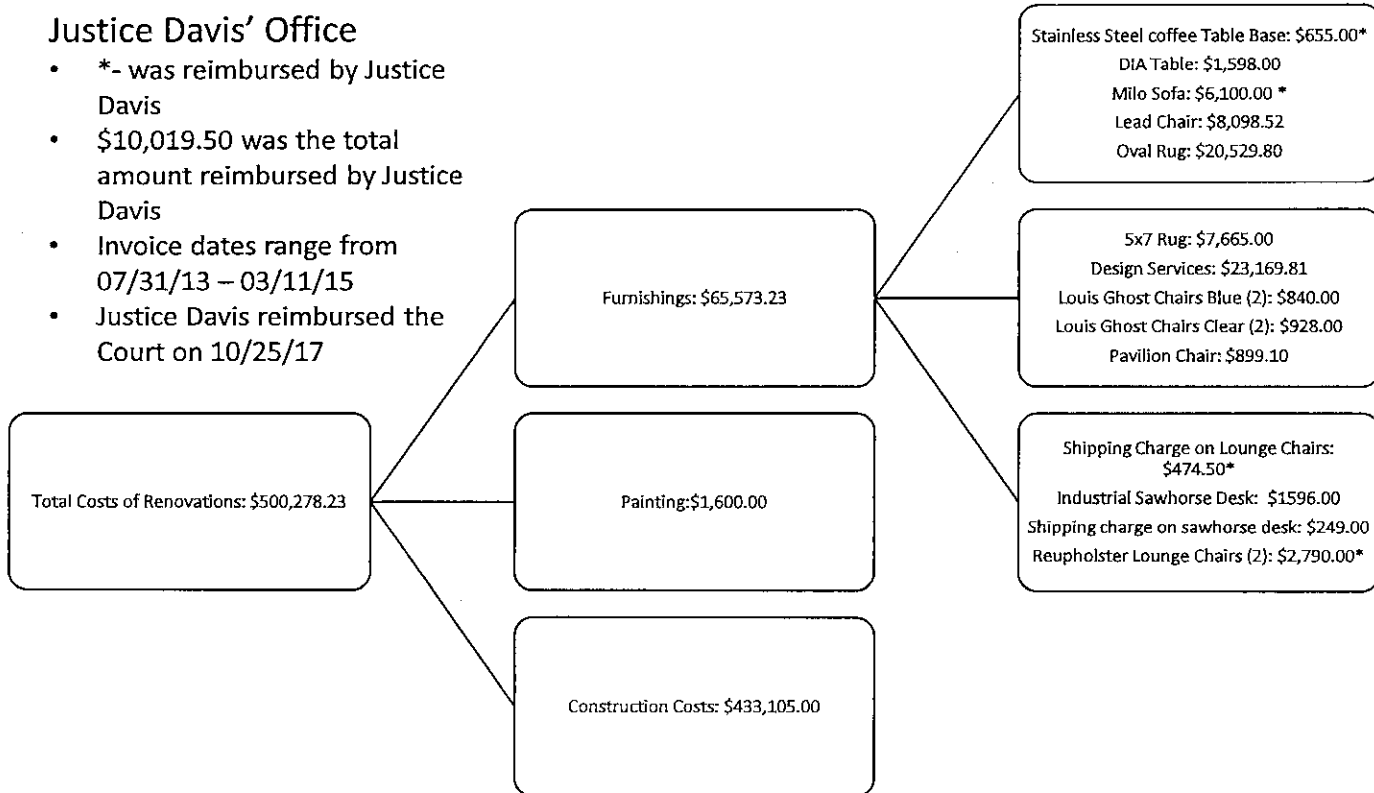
Justice Davis' Office

- *- was reimbursed by Justice Davis
- \$10,019.50 was the total amount reimbursed by Justice Davis
- Invoice dates range from 07/31/13 – 03/11/15
- Justice Davis reimbursed the Court on 10/25/17

Total Costs of Renovations: \$500,278.23

Furnishings: \$65,573.23

Painting:\$1,600.00

Construction Costs: \$433,105.00

Stainless Steel coffee Table Base: \$655.00*
DIA Table: \$1,598.00
Milo Sofa: \$6,100.00 *
Lead Chair: \$8,098.52
Oval Rug: \$20,529.80

5x7 Rug: \$7,665.00
Design Services: \$23,169.81
Louis Ghost Chairs Blue (2): \$840.00
Louis Ghost Chairs Clear (2): \$928.00
Pavilion Chair: \$899.10

Shipping Charge on Lounge Chairs: \$474.50*
Industrial Sawhorse Desk: \$1596.00
Shipping charge on sawhorse desk: \$249.00
Reupholster Lounge Chairs (2): \$2,790.00*